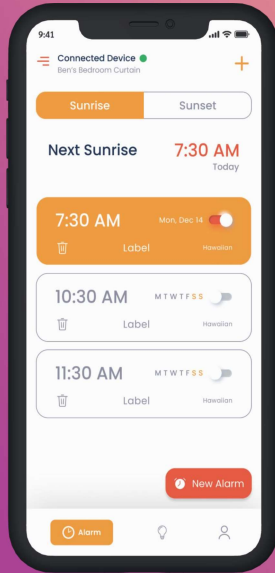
9:41

Connected Device
Ben's Bedroom Curtain

+

Sunrise | Sunset

Next Sunrise
7:30 AM
Today

7:30 AM
Mon, Dec 14
Label
Hawaiian

10:30 AM
M T W T F S S
Label
Hawaiian

11:30 AM
M T W T F S S
Label
Hawaiian

New Alarm

Alarm